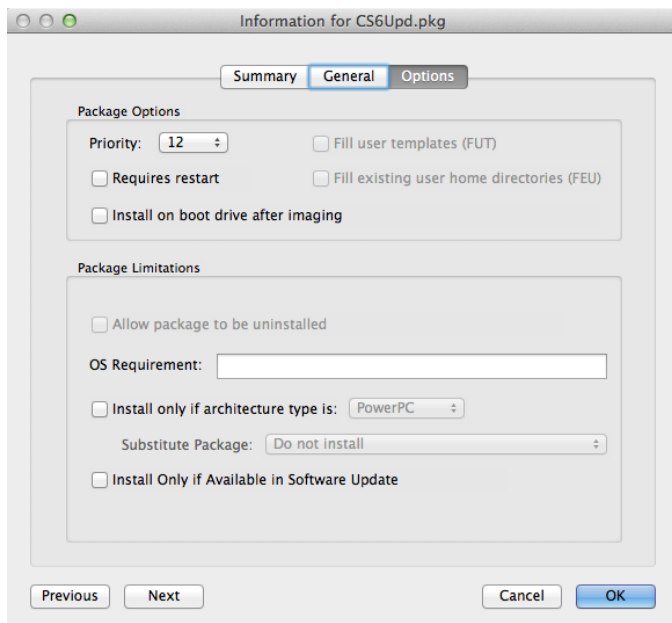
Information for CS6Upd.pkg

Summary General Options

Package Options

Priority: 12

Fill user templates (FUT)

Requires restart

Fill existing user home directories (FEU)

Install on boot drive after imaging

Package Limitations

Allow package to be uninstalled

OS Requirement:

Install only if architecture type is: PowerPC

Substitute Package: Do not install

Install Only if Available in Software Update

Previous Next Cancel OK